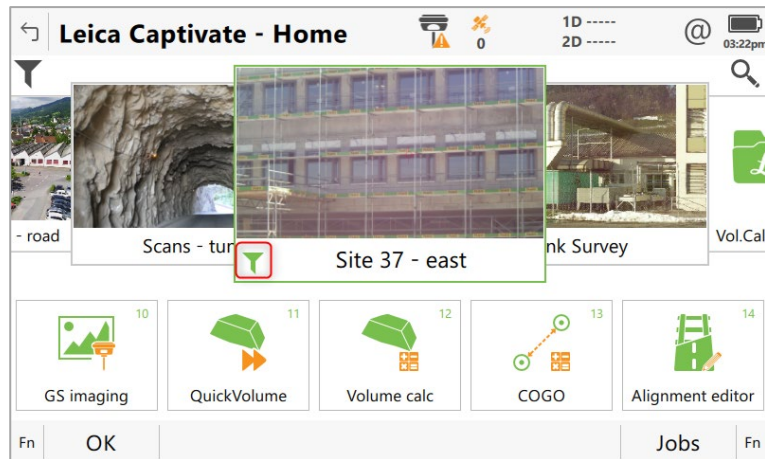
Leica Captivate - Home

0

1D -----

2D -----

@

03:22pm

- road

Scans - tur

Site 37 - east

nk Survey

Vol.Cal

10

GS imaging

11

QuickVolume

12

Volume calc

13

COGO

14

Alignment editor

Fn

OK

Jobs

Fn